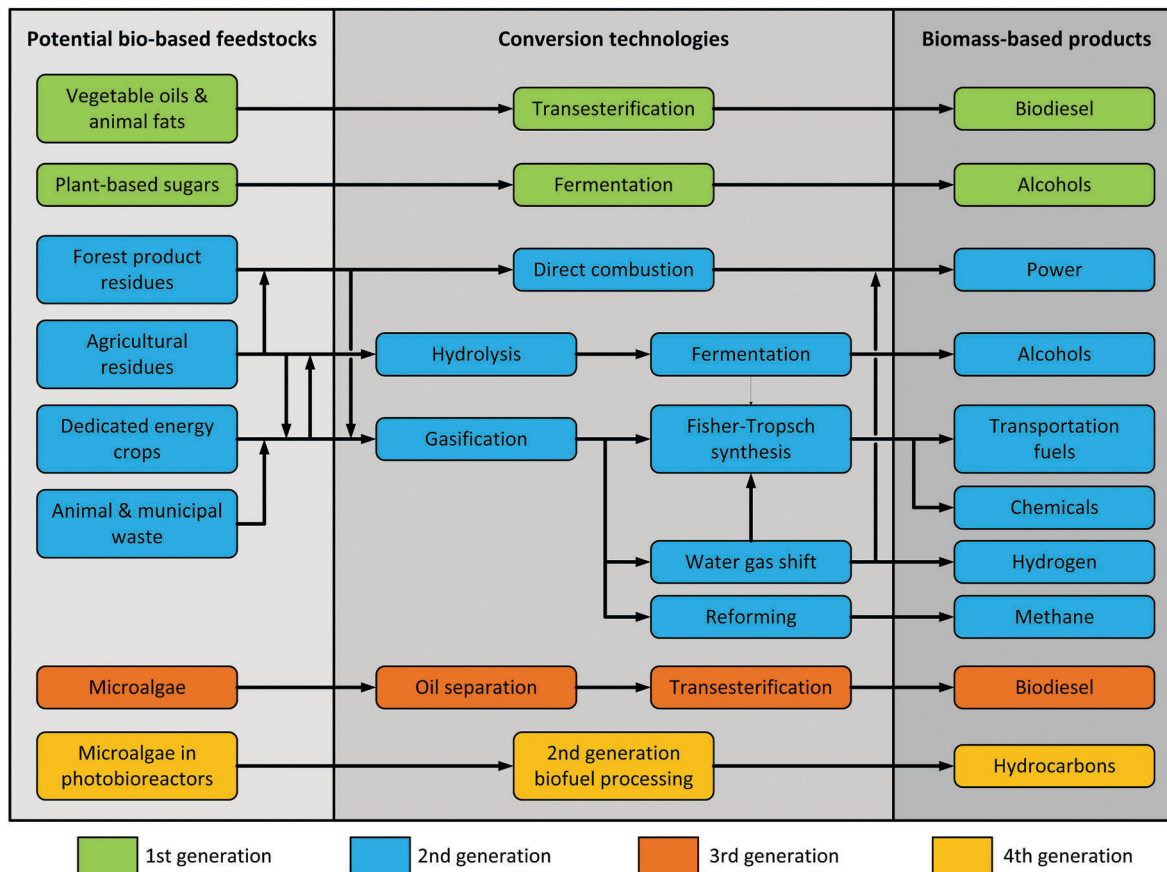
Potential bio-based feedstocks

Vegetable oils & animal fats

Plant-based sugars

Forest product residues

Agricultural residues

Dedicated energy crops

Animal & municipal waste

Microalgae

Microalgae in photobioreactors

Conversion technologies

Transesterification

Fermentation

Direct combustion

Hydrolysis

Fermentation

Gasification

Fisher-Tropsch synthesis

Water gas shift

Reforming

Oil separation

Transesterification

2nd generation biofuel processing

Biomass-based products

Biodiesel

Alcohols

Power

Alcohols

Transportation fuels

Chemicals

Hydrogen

Methane

Biodiesel

Hydrocarbons

1st generation

2nd generation

3rd generation

4th generation